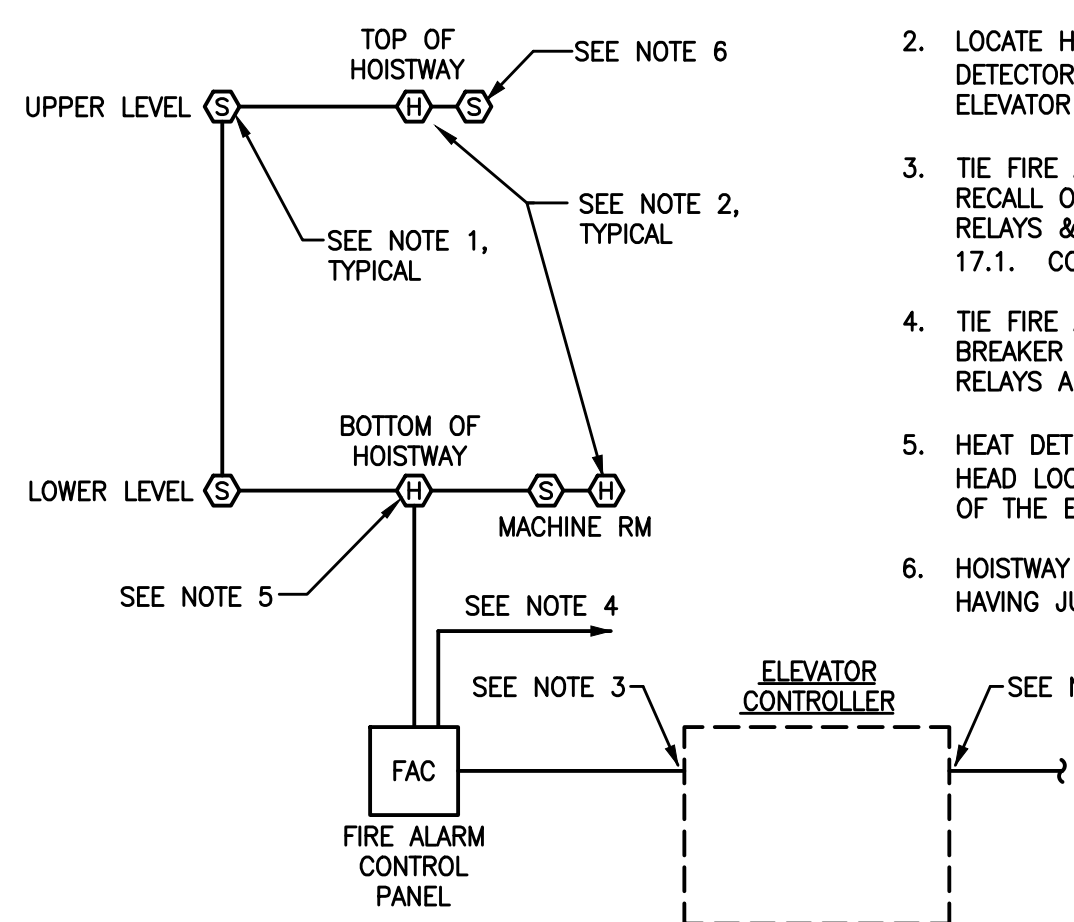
TOP OF HOISTWAY

SEE NOTE 6

UPPER LEVEL S

H S

SEE NOTE 2, TYPICAL

SEE NOTE 1, TYPICAL

BOTTOM OF HOISTWAY

LOWER LEVEL S

H

S H

MACHINE RM

SEE NOTE 5

SEE NOTE 4

SEE NOTE 3

ELEVATOR CONTROLLER

SEE N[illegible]

FAC

FIRE ALARM CONTROL PANEL

2. LOCATE H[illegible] DETECTOR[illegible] ELEVATOR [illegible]

3. TIE FIRE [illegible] RECALL O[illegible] RELAYS &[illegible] 17.1. CO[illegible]

4. TIE FIRE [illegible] BREAKER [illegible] RELAYS A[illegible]

5. HEAT DET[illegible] HEAD LOC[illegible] OF THE E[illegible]

6. HOISTWAY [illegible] HAVING JU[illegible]